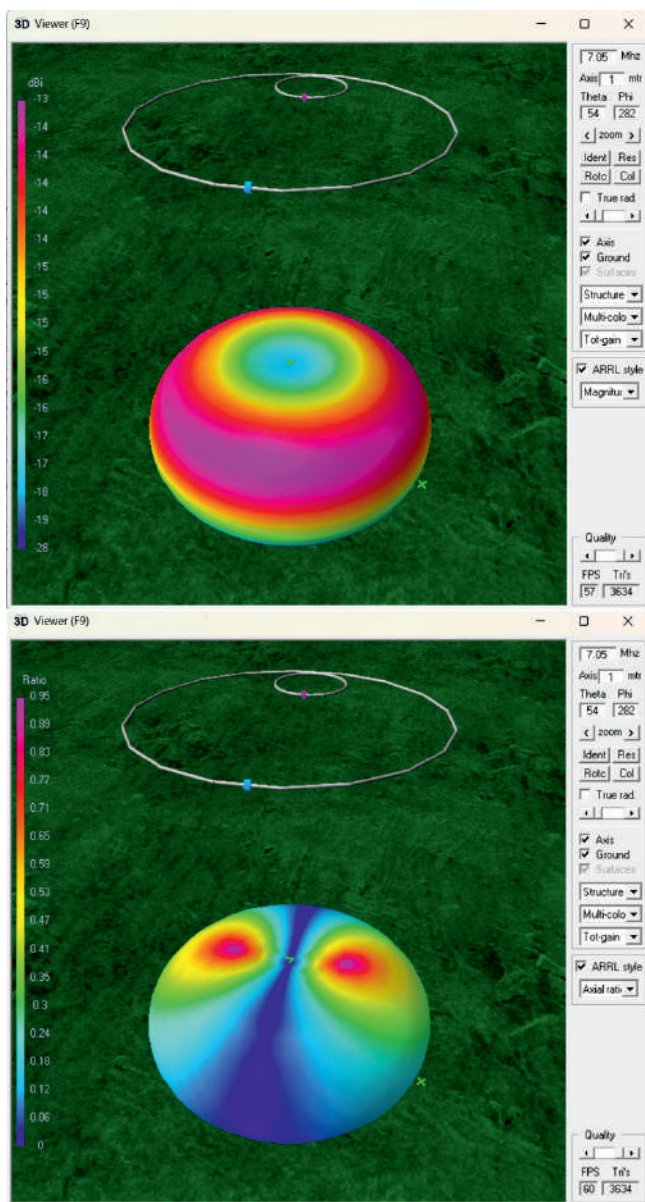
3D Viewer (F9)

dBi
-13
-14
-14
-14
-14
-14
-15
-15
-15
-15
-16
-17
-17
-18
-19
-28

7.05 Mhz
Axis 1 mtr
Theta Phi
54 282
< zoom >
Ident Res
Rotc Col
True rad.
Axis
Ground
Surfaces
Structure
Multi-colo
Tot-gain
ARRL style
Magnitu
Quality
FPS Tri's
57 3634

3D Viewer (F9)

Ratio
0.95
0.89
0.83
0.77
0.71
0.65
0.59
0.53
0.47
0.41
0.35
0.3
0.24
0.18
0.12
0.06
0

7.05 Mhz
Axis 1 mtr
Theta Phi
54 282
< zoom >
Ident Res
Rotc Col
True rad.
Axis
Ground
Surfaces
Structure
Multi-colo
Tot-gain
ARRL style
Axial rati
Quality
FPS Tri's
60 3634